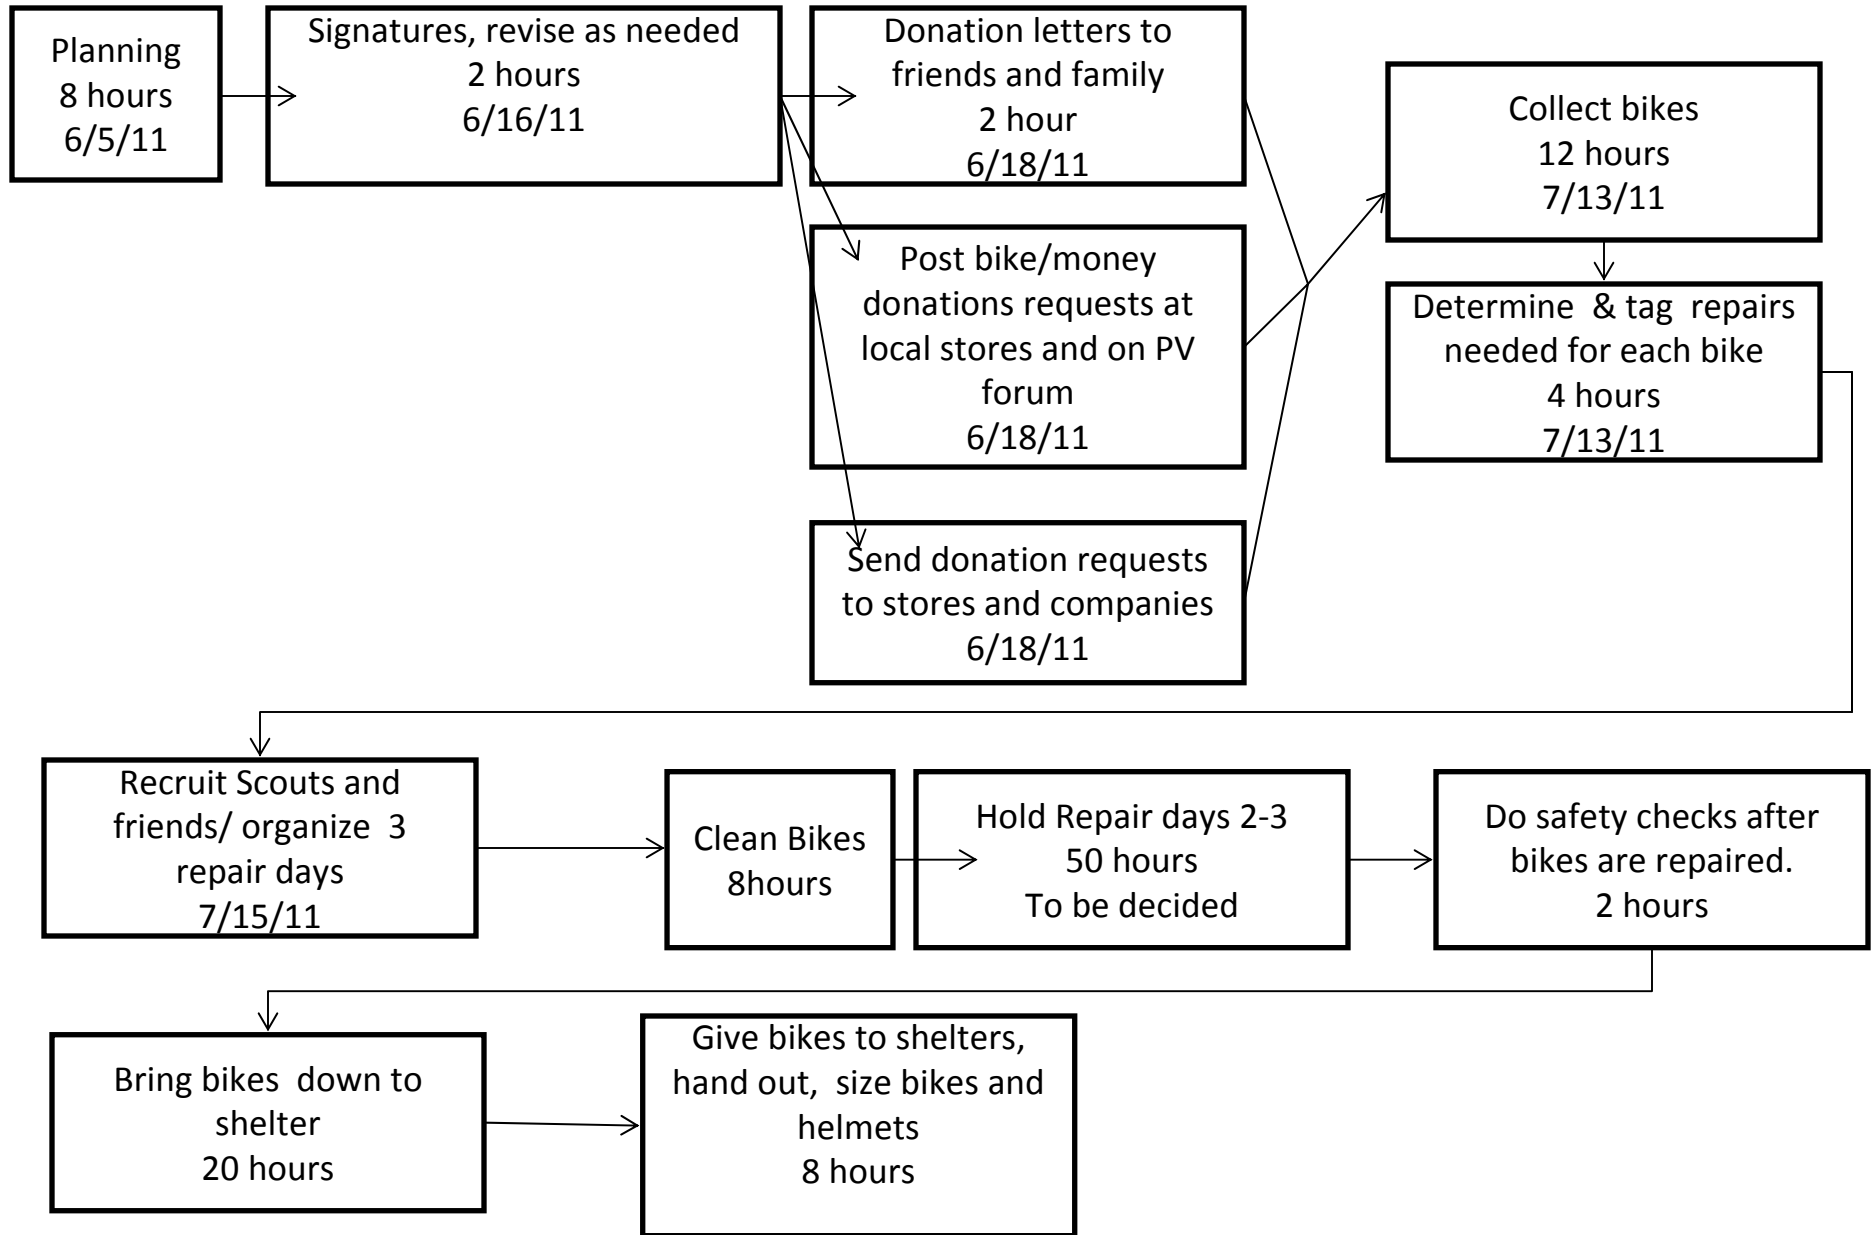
Planning
8 hours
6/5/11

Signatures, revise as needed
2 hours
6/16/11

Donation letters to friends and family
2 hour
6/18/11

Post bike/money donations requests at local stores and on PV forum
6/18/11

Send donation requests to stores and companies
6/18/11

Collect bikes
12 hours
7/13/11

Determine & tag repairs needed for each bike
4 hours
7/13/11

Recruit Scouts and friends/ organize 3 repair days
7/15/11

Clean Bikes
8hours

Hold Repair days 2-3
50 hours
To be decided

Do safety checks after bikes are repaired.
2 hours

Bring bikes down to shelter
20 hours

Give bikes to shelters, hand out, size bikes and helmets
8 hours